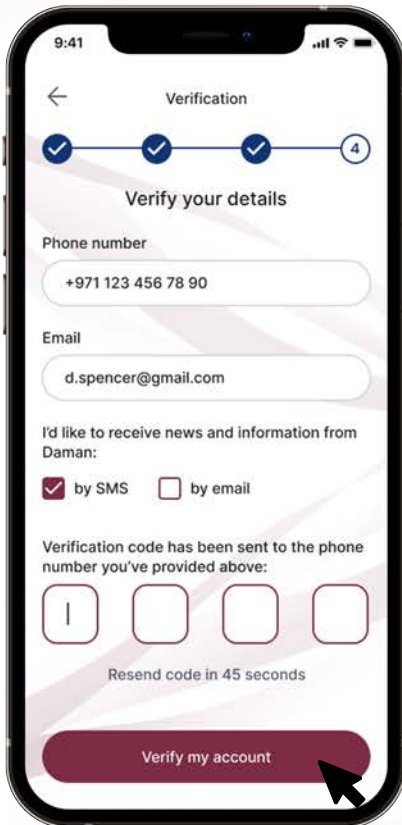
9:41

Verification

4

Verify your details

Phone number

+971 123 456 78 90

Email

d.spencer@gmail.com

I'd like to receive news and information from Daman:

by SMS

by email

Verification code has been sent to the phone number you've provided above:

Resend code in 45 seconds

Verify my account